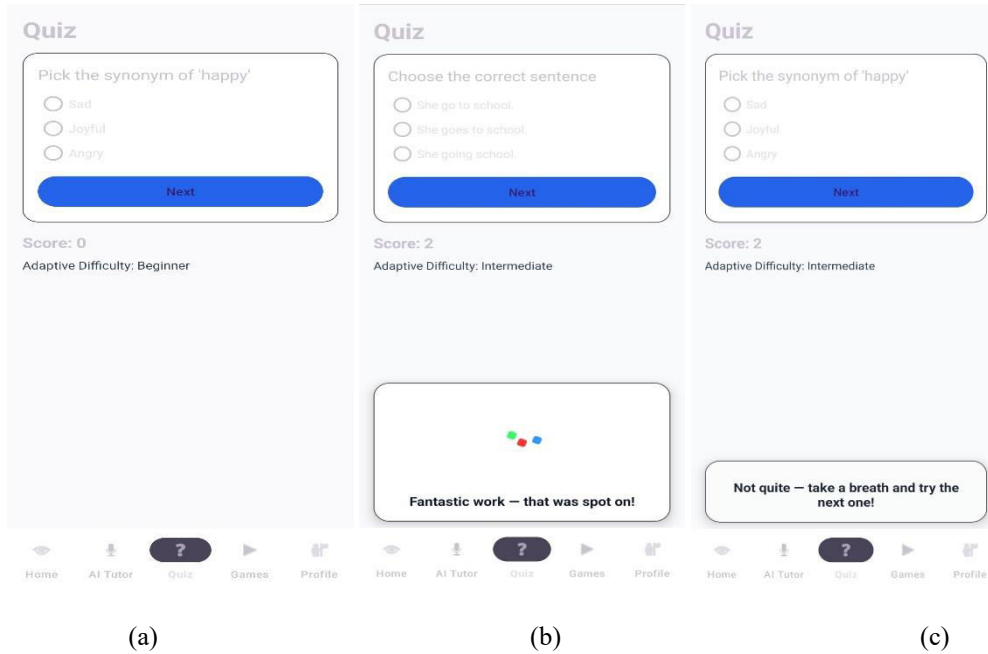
Quiz

Pick the synonym of 'happy'

Sad

Joyful

Angry

Next

Score: 0

Adaptive Difficulty: Beginner

Home AI Tutor ? Quiz Games Profile

(a)

Quiz

Choose the correct sentence

She go to school.

She goes to school.

She going school.

Next

Score: 2

Adaptive Difficulty: Intermediate

Fantastic work — that was spot on!

Home AI Tutor ? Quiz Games Profile

(b)

Quiz

Pick the synonym of 'happy'

Sad

Joyful

Angry

Next

Score: 2

Adaptive Difficulty: Intermediate

Not quite — take a breath and try the next one!

Home AI Tutor ? Quiz Games Profile

(c)